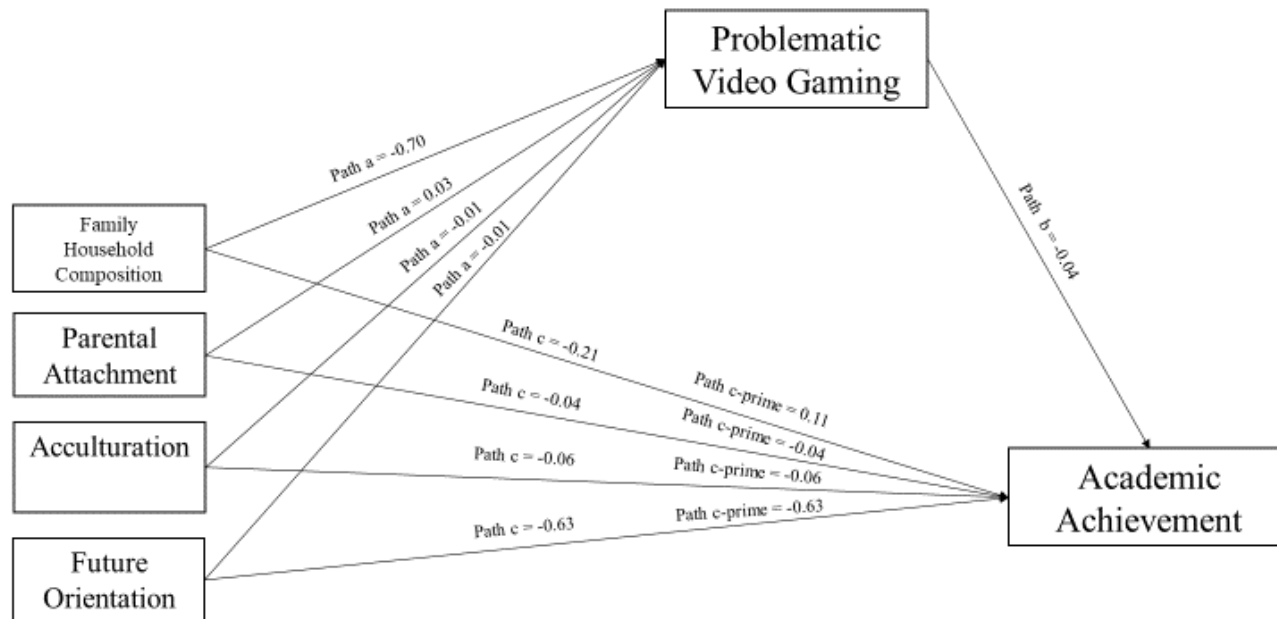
Problematic Video Gaming

Path a = -0.70

Path a = 0.03

Path a = -0.01

Path a = -0.01

Path b = -0.04

Family Household Composition

Parental Attachment

Acculturation

Future Orientation

Path c = -0.21

Path c-prime = 0.11

Path c = -0.04

Path c-prime = -0.04

Path c = -0.06

Path c-prime = -0.06

Path c = -0.63

Path c-prime = -0.63

Academic Achievement